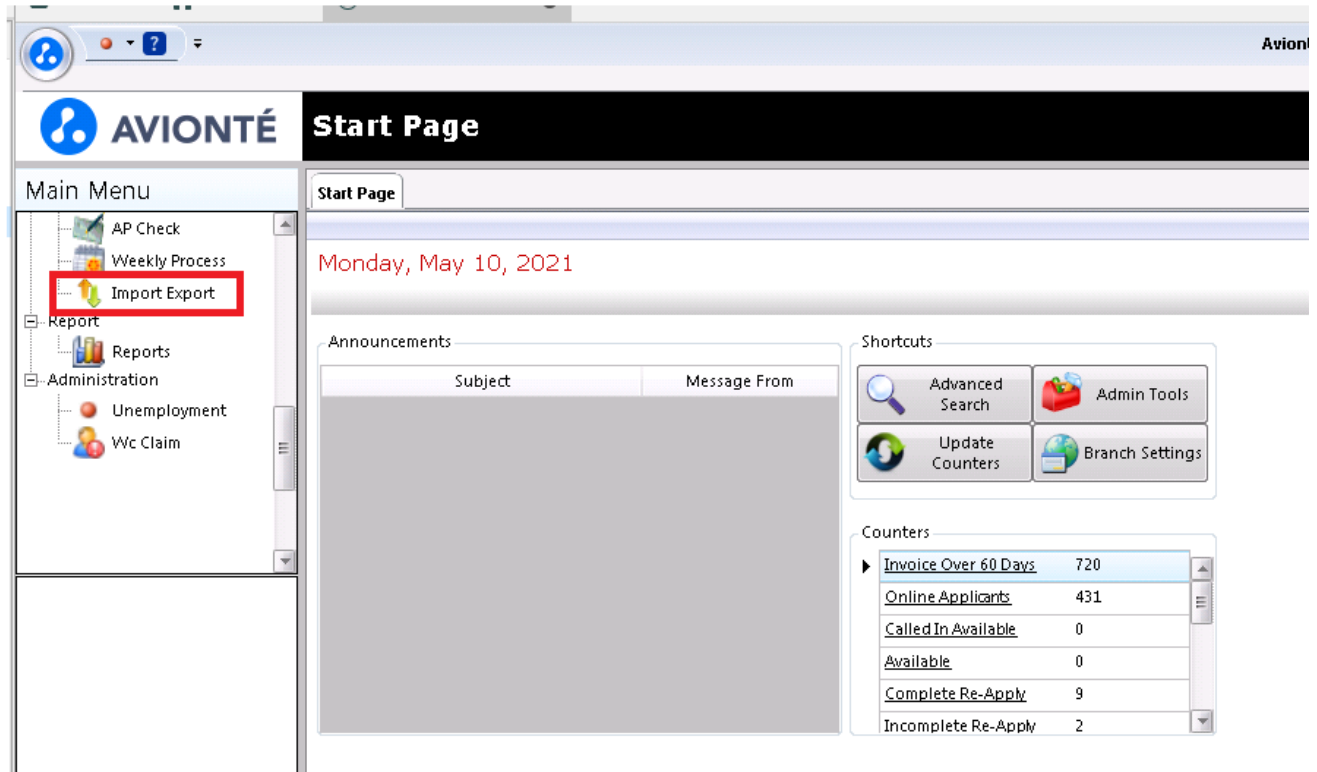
Avion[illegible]

AVIONTÉ

Start Page

Main Menu

AP Check
Weekly Process
Import Export
Report
Reports
Administration
Unemployment
Wc Claim

Start Page

Monday, May 10, 2021

Announcements

| Subject | Message From |
|---|---|

Shortcuts

Advanced Search
Admin Tools
Update Counters
Branch Settings

Counters

| Invoice Over 60 Days | 720 |
|---|---|
| Online Applicants | 431 |
| Called In Available | 0 |
| Available | 0 |
| Complete Re-Apply | 9 |
| Incomplete Re-Apply | 2 |